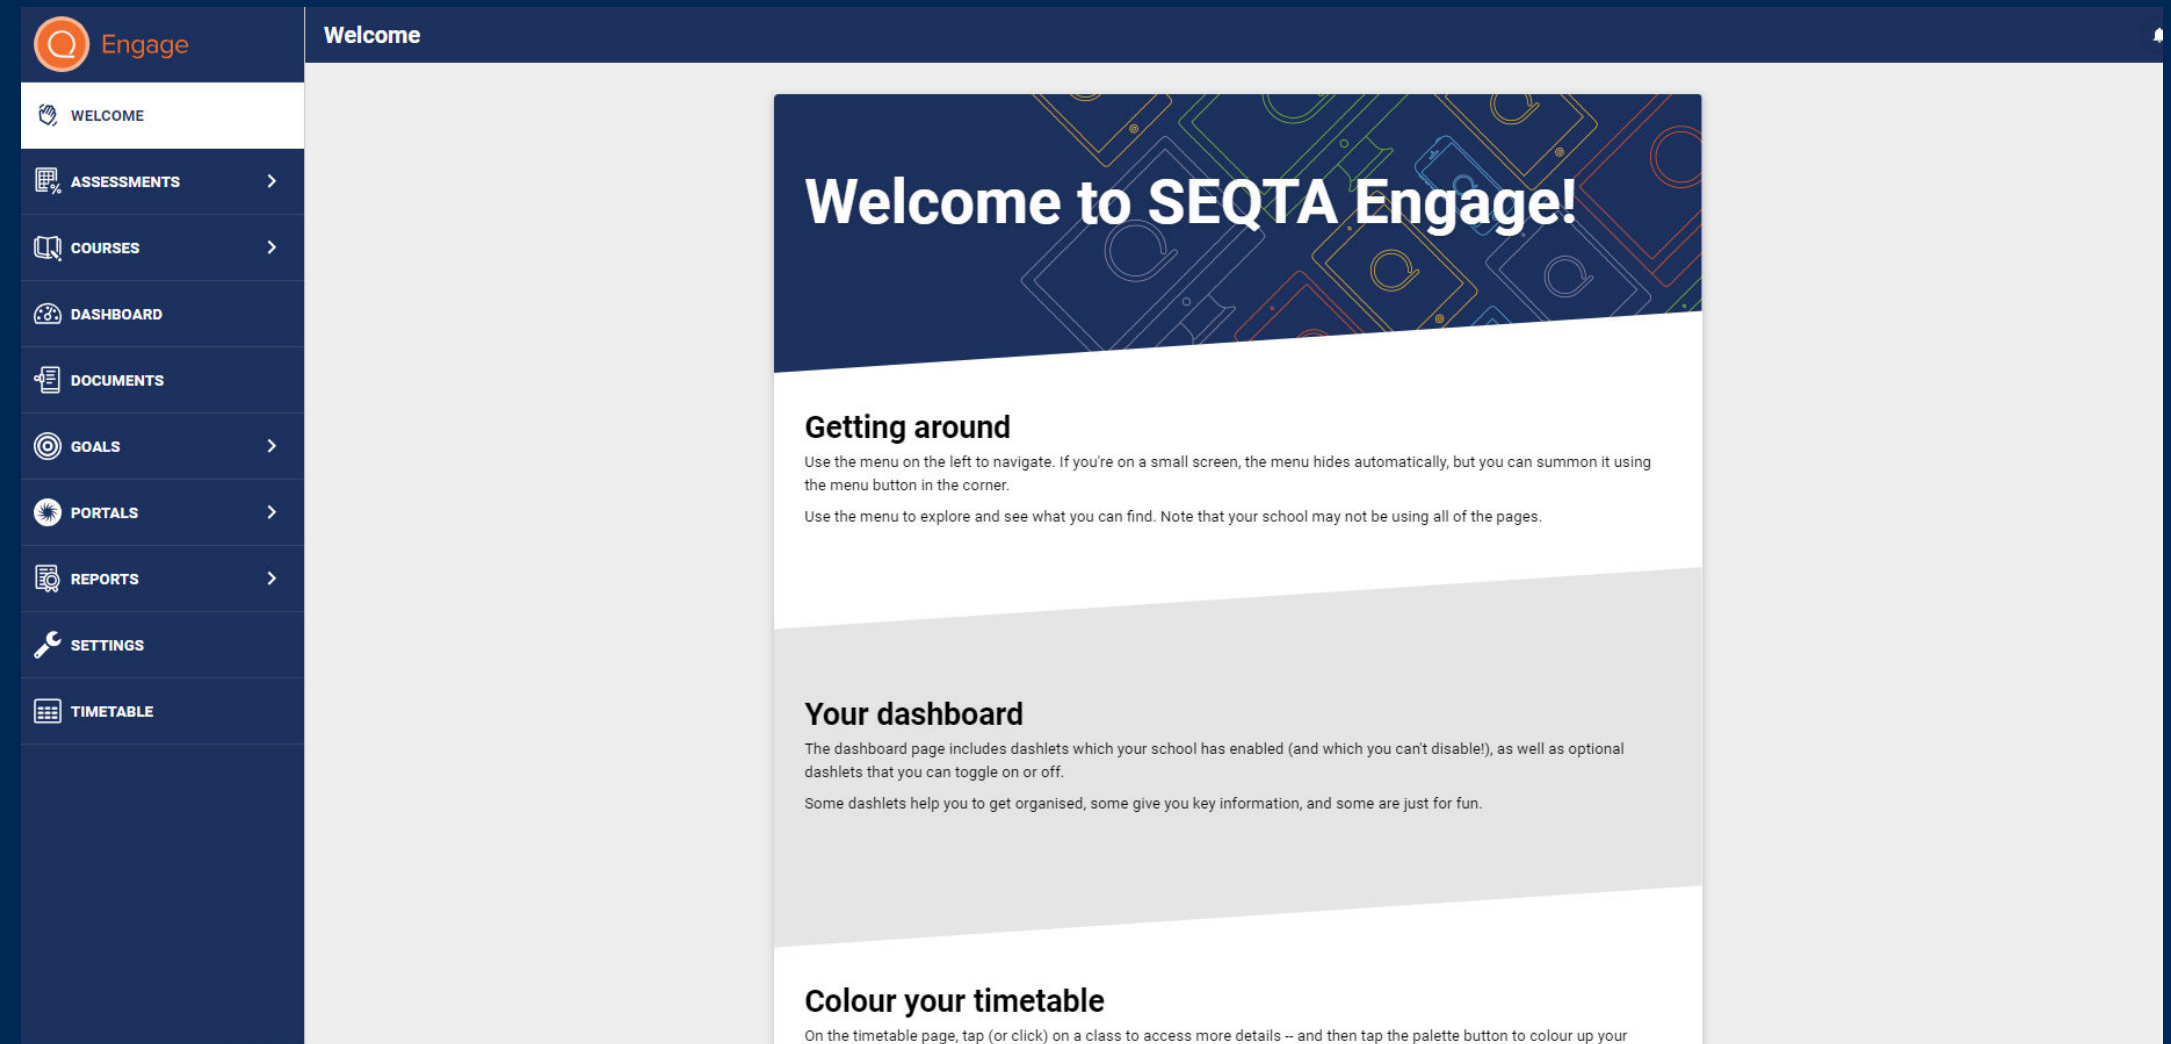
Engage

WELCOME
ASSESSMENTS
COURSES
DASHBOARD
DOCUMENTS
GOALS
PORTALS
REPORTS
SETTINGS
TIMETABLE

Welcome

Welcome to SEQTA Engage!

Getting around

Use the menu on the left to navigate. If you're on a small screen, the menu hides automatically, but you can summon it using the menu button in the corner.

Use the menu to explore and see what you can find. Note that your school may not be using all of the pages.

Your dashboard

The dashboard page includes dashlets which your school has enabled (and which you can't disable!), as well as optional dashlets that you can toggle on or off.

Some dashlets help you to get organised, some give you key information, and some are just for fun.

Colour your timetable

On the timetable page, tap (or click) on a class to access more details -- and then tap the palette button to colour up your